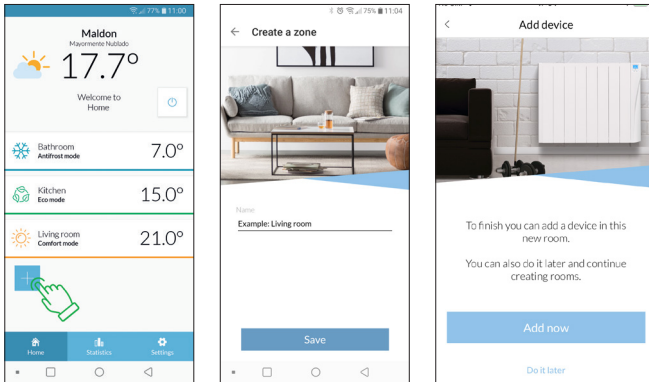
77% 11:00

Maldon
Mayormente Nublado
17.7°

Welcome to Home

Bathroom
Antifrost mode
7.0°

Kitchen
Eco mode
15.0°

Living room
Comfort mode
21.0°

Home
Statistics
Settings

75% 11:04

Create a zone

Name
Example: Living room

Save

Add device

To finish you can add a device in this new room.

You can also do it later and continue creating rooms.

Add now

Do it later